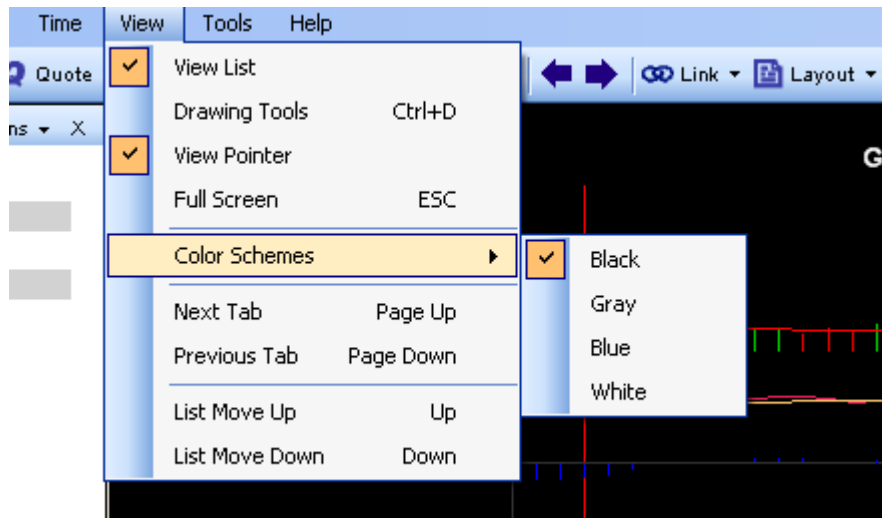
Time View Tools Help

Quote

ns ▾ X

Link ▾ Layout ▾

G

View List
Drawing Tools Ctrl+D
View Pointer
Full Screen ESC

Color Schemes

Next Tab Page Up
Previous Tab Page Down

List Move Up Up
List Move Down Down

Black
Gray
Blue
White